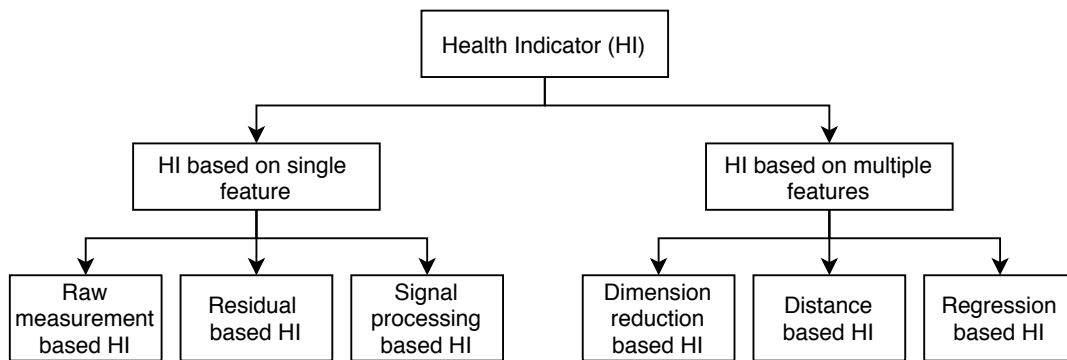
Health Indicator (HI)

HI based on single feature

HI based on multiple features

Raw measurement based HI

Residual based HI

Signal processing based HI

Dimension reduction based HI

Distance based HI

Regression based HI